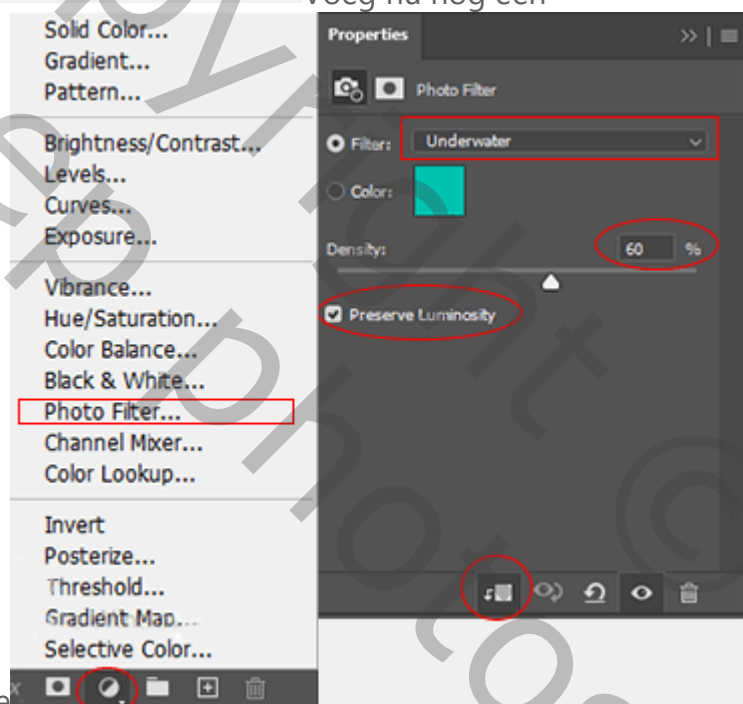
Voeg na hog een

Solid Color...
Gradient...
Pattern...

Brightness/Contrast...
Levels...
Curves...
Exposure...

Vibrance...
Hue/Saturation...
Color Balance...
Black & White...
Photo Filter...
Channel Mixer...
Color Lookup...

Invert
Posterize...
Threshold...
Gradient Map...
Selective Color...

Properties

Photo Filter

Filter: Underwater

Color:

Density: 60 %

Preserve Luminosity

copyright © photo